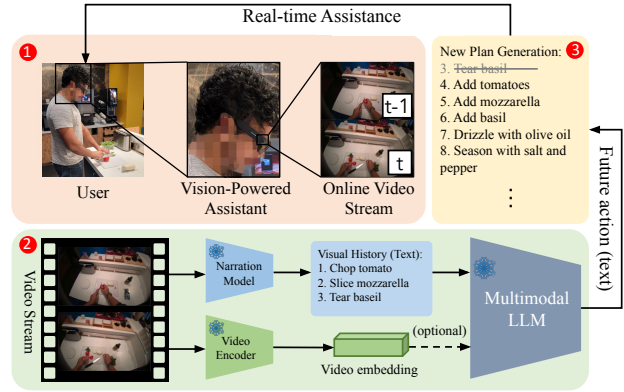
Real-time Assistance

1

User

Vision-Powered Assistant

t-1

t

Online Video Stream

New Plan Generation: 3
3. Tear basil
4. Add tomatoes
5. Add mozzarella
6. Add basil
7. Drizzle with olive oil
8. Season with salt and pepper
⋮

Future action (text)

2

Video Stream

Narration Model

Visual History (Text):
1. Chop tomato
2. Slice mozzarella
3. Tear baseil

Multimodal LLM

Video Encoder

(optional)

Video embedding